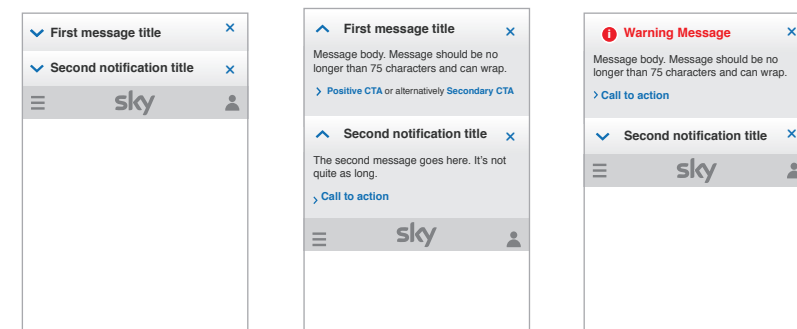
First message title ×

Second notification title ×

sky

First message title ×

Message body. Message should be no longer than 75 characters and can wrap.

› Positive CTA or alternatively Secondary CTA

Second notification title ×

The second message goes here. It's not quite as long.

› Call to action

sky

Warning Message ×

Message body. Message should be no longer than 75 characters and can wrap.

› Call to action

Second notification title ×

sky